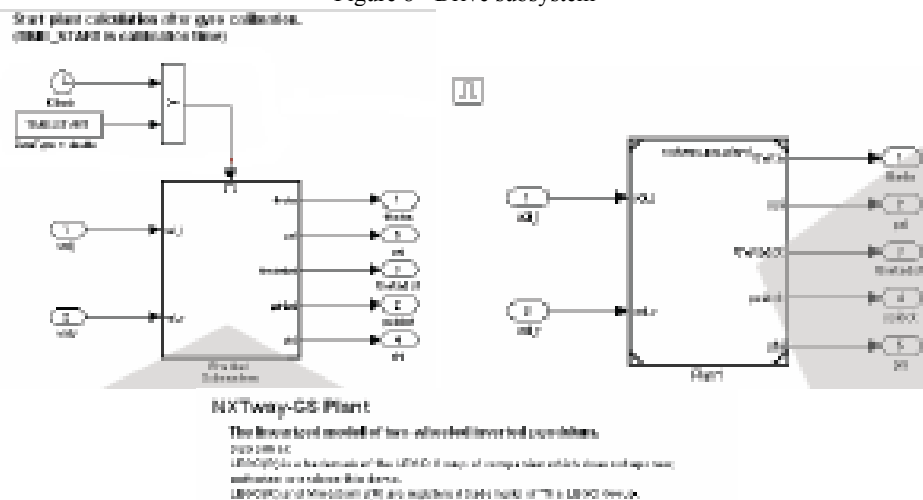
Figure 8 - Drive subsystem

Start plant calculation after gyro calibration.
(TIME_START is calibration time)

Clock

TIME_START

1
volL

2
volR

Enabled Subsystem

1
theta

5
psi

3
thetadot

2
psidot

4
psi

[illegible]

1
volL

2
volR

Plant

1
theta

3
psi

2
thetadot

4
psidot

5
psi

NXTway-GS Plant

The linearized model of two-wheeled inverted pendulum.

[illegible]
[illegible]
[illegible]
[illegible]